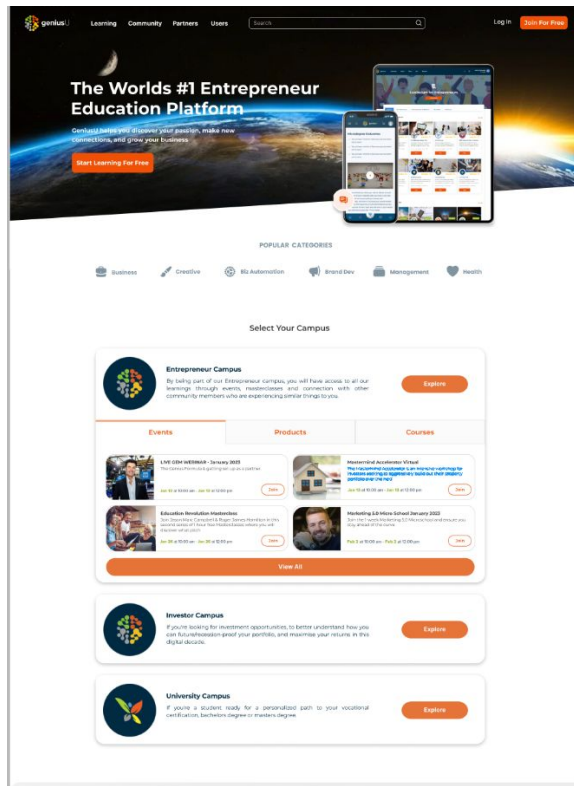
geniusU Learning Community Partners Users Search Log In Join For Free

The Worlds #1 Entrepreneur Education Platform

GeniusU helps you discover your passion, make new connections, and grow your business

Start Learning For Free

POPULAR CATEGORIES

Business Creative Biz Automation Brand Dev Management Health

Select Your Campus

Entrepreneur Campus

By being part of our Entrepreneur campus, you will have access to all our learnings through events, masterclasses and connection with other community members who are experiencing similar things to you.

Explore

Events Products Courses

LIVE GEM WEBINAR - January 2023
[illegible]
Jan 15 at 10:00 am - Jan 15 at 12:00 pm
Join

Mastermind Accelerator Virtual
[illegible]
Jan 15 at 10:00 am - Jan 15 at 12:00 pm
Join

Education Revolution Masterclass
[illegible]
Jan 20 at 10:00 am - Jan 20 at 12:00 pm
Join

Marketing 5.0 Micro School January 2023
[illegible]
Feb 3 at 10:00 am - Feb 3 at 12:00 pm
Join

View All

Investor Campus

If you're looking for investment opportunities, to better understand how you can future/recession-proof your portfolio, and maximise your returns in this digital decade.

Explore

University Campus

If you're a student ready for a personalized path to your vocational certification, bachelors degree or masters degree.

Explore